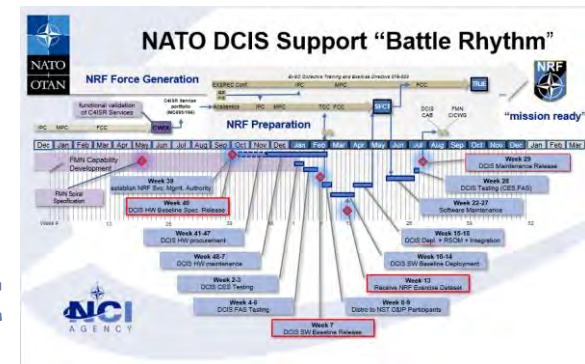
NATO OTAN

NATO DCIS Support "Battle Rhythm"

NRF

"mission ready"

NRF Force Generation

EXSPEC Conf

IPC

MPC

FCC

Bi-SC Collective Training and Exercise Directive 075-003

TLE

functional validation of C4ISR Services

C4ISR Service portfolio (MC485/150)

Accreditation

IPC

MPC

TCC

FCC

SFCT

DCIS CAB

FMN CICWG

IPC

MPC

FCC

CWIX

NRF Preparation

Dec | Jan | Feb | Mar | Apr | May | Jun | Jul | Aug | Sep | Oct | Nov | Dec | Jan | Feb | Mar | Apr | May | Jun | Jul | Aug | Sep | Oct | Nov | Dec | Jan | Feb | Mar

FMN Capability Development

FMN Spiral Specification

Week 39
establish NRF Svc Mgmt. Authority

Week 40
DCIS HW Baseline Spec. Release

Week 41-47
DCIS HW procurement

Week 48-7
DCIS HW maintenance

Week 2-3
DCIS CES Testing

Week 4-6
DCIS FAS Testing

Week 7
DCIS SW Baseline Release

Week 8-9
Distro to NST CE/P Participants

Week 13
Receive NRF Exercise Dataset

Week 10-14
DCIS SW Baseline Deployment

Week 15-15
DCIS Dept. + RSOM + Integration

Week 22-27
Software Maintenance

Week 28
DCIS Testing (CES,FAS)

Week 29
DCIS Maintenance Release

NCI AGENCY